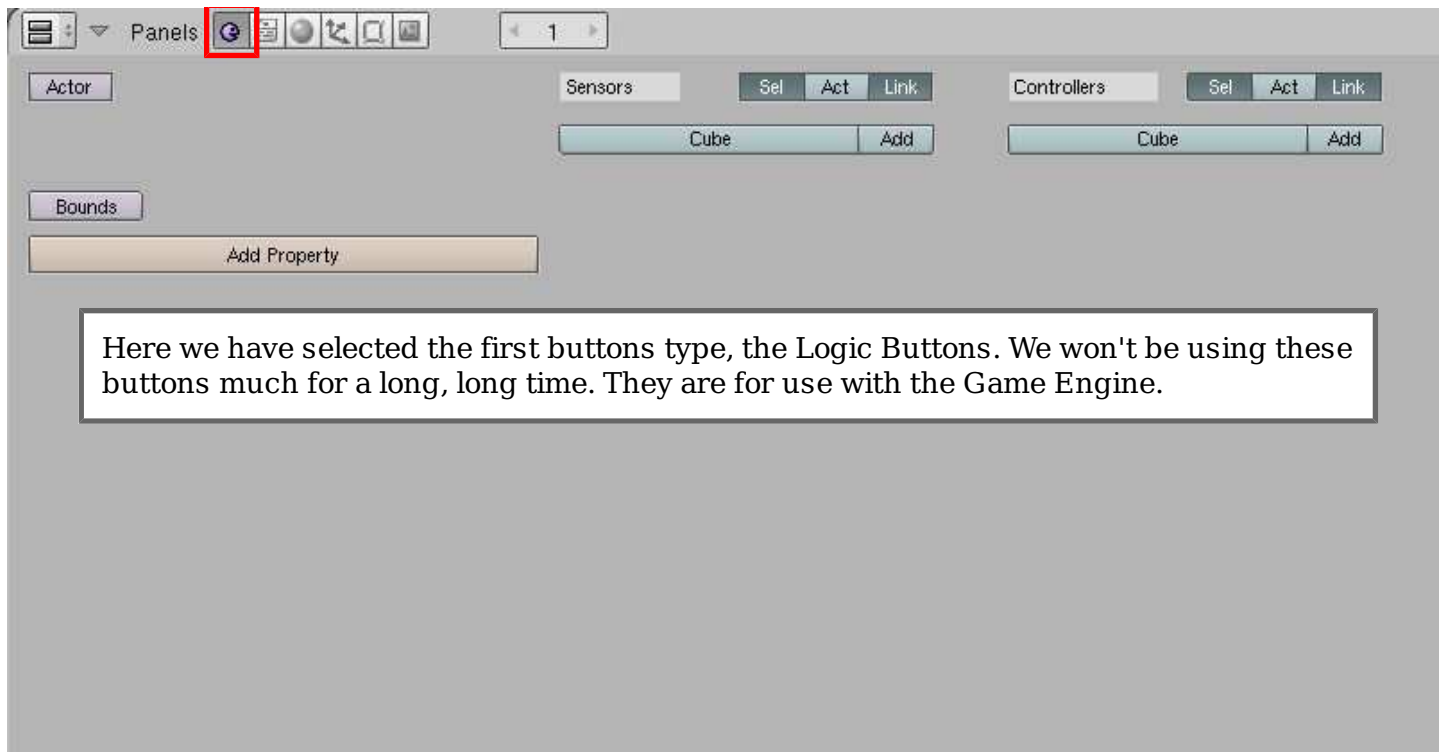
Panels 1

Actor

Sensors Sel Act Link

Cube Add

Controllers Sel Act Link

Cube Add

Bounds

Add Property

Here we have selected the first buttons type, the Logic Buttons. We won't be using these buttons much for a long, long time. They are for use with the Game Engine.